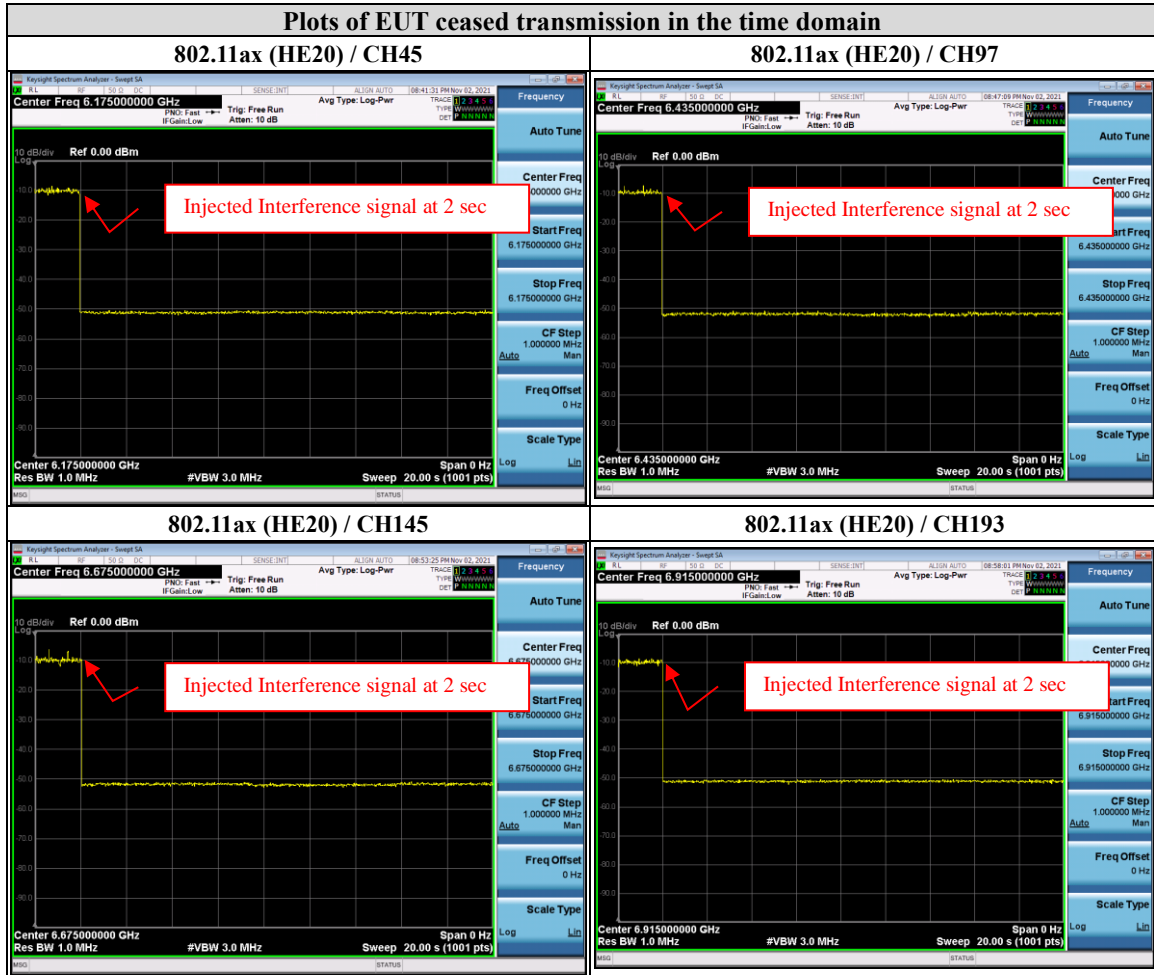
Plots of EUT ceased transmission in the time domain

| 802.11ax (HE20) / CH45 | 802.11ax (HE20) / CH97 |
|---|---|
| | |

Keysight Spectrum Analyzer - Swept SA
RL RF 50 Ω DC SENSE:INT ALIGN AUTO 08:41:31 PM Nov 02, 2021
Center Freq 6.175000000 GHz
PNO: Fast IFGain:Low
Trig: Free Run
Atten: 10 dB
Avg Type: Log-Pwr
TRACE 1 2 3 4 5 6
TYPE WWWWWW
DET P NNNNN
10 dB/div Ref 0.00 dBm
Log
-10.0
-20.0
-30.0
-40.0
-50.0
-60.0
-70.0
-80.0
-90.0
Injected Interference signal at 2 sec
Center 6.175000000 GHz
Res BW 1.0 MHz
#VBW 3.0 MHz
Span 0 Hz
Sweep 20.00 s (1001 pts)
MSG
STATUS
Frequency
Auto Tune
Center Freq
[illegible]000000 GHz
Start Freq
6.175000000 GHz
Stop Freq
6.175000000 GHz
CF Step
1.000000 MHz
Auto Man
Freq Offset
0 Hz
Scale Type
Log Lin

Keysight Spectrum Analyzer - Swept SA
RL RF 50 Ω DC SENSE:INT ALIGN AUTO 08:47:09 PM Nov 02, 2021
Center Freq 6.435000000 GHz
PNO: Fast IFGain:Low
Trig: Free Run
Atten: 10 dB
Avg Type: Log-Pwr
TRACE 1 2 3 4 5 6
TYPE WWWWWW
DET P NNNNN
10 dB/div Ref 0.00 dBm
Log
-10.0
-20.0
-30.0
-40.0
-50.0
-60.0
-70.0
-80.0
-90.0
Injected Interference signal at 2 sec
Center 6.435000000 GHz
Res BW 1.0 MHz
#VBW 3.0 MHz
Span 0 Hz
Sweep 20.00 s (1001 pts)
MSG
STATUS
Frequency
Auto Tune
Center Freq
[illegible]000 GHz
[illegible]tart Freq
6.435000000 GHz
Stop Freq
6.435000000 GHz
CF Step
1.000000 MHz
Auto Man
Freq Offset
0 Hz
Scale Type
Log Lin

| 802.11ax (HE20) / CH145 | 802.11ax (HE20) / CH193 |
|---|---|
| | |

Keysight Spectrum Analyzer - Swept SA
RL RF 50 Ω DC SENSE:INT ALIGN AUTO 08:53:25 PM Nov 02, 2021
Center Freq 6.675000000 GHz
PNO: Fast IFGain:Low
Trig: Free Run
Atten: 10 dB
Avg Type: Log-Pwr
TRACE 1 2 3 4 5 6
TYPE WWWWWW
DET P NNNNN
10 dB/div Ref 0.00 dBm
Log
-10.0
-20.0
-30.0
-40.0
-50.0
-60.0
-70.0
-80.0
-90.0
Injected Interference signal at 2 sec
Center 6.675000000 GHz
Res BW 1.0 MHz
#VBW 3.0 MHz
Span 0 Hz
Sweep 20.00 s (1001 pts)
MSG
STATUS
Frequency
Auto Tune
Center Freq
6.675000000 GHz
Start Freq
6.675000000 GHz
Stop Freq
6.675000000 GHz
CF Step
1.000000 MHz
Auto Man
Freq Offset
0 Hz
Scale Type
Log Lin

Keysight Spectrum Analyzer - Swept SA
RL RF 50 Ω DC SENSE:INT ALIGN AUTO 08:58:01 PM Nov 02, 2021
Center Freq 6.915000000 GHz
PNO: Fast IFGain:Low
Trig: Free Run
Atten: 10 dB
Avg Type: Log-Pwr
TRACE 1 2 3 4 5 6
TYPE WWWWWW
DET P NNNNN
10 dB/div Ref 0.00 dBm
Log
-10.0
-20.0
-30.0
-40.0
-50.0
-60.0
-70.0
-80.0
-90.0
Injected Interference signal at 2 sec
Center 6.915000000 GHz
Res BW 1.0 MHz
#VBW 3.0 MHz
Span 0 Hz
Sweep 20.00 s (1001 pts)
MSG
STATUS
Frequency
Auto Tune
Center Freq
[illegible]0000 GHz
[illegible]tart Freq
6.915000000 GHz
Stop Freq
6.915000000 GHz
CF Step
1.000000 MHz
Auto Man
Freq Offset
0 Hz
Scale Type
Log Lin